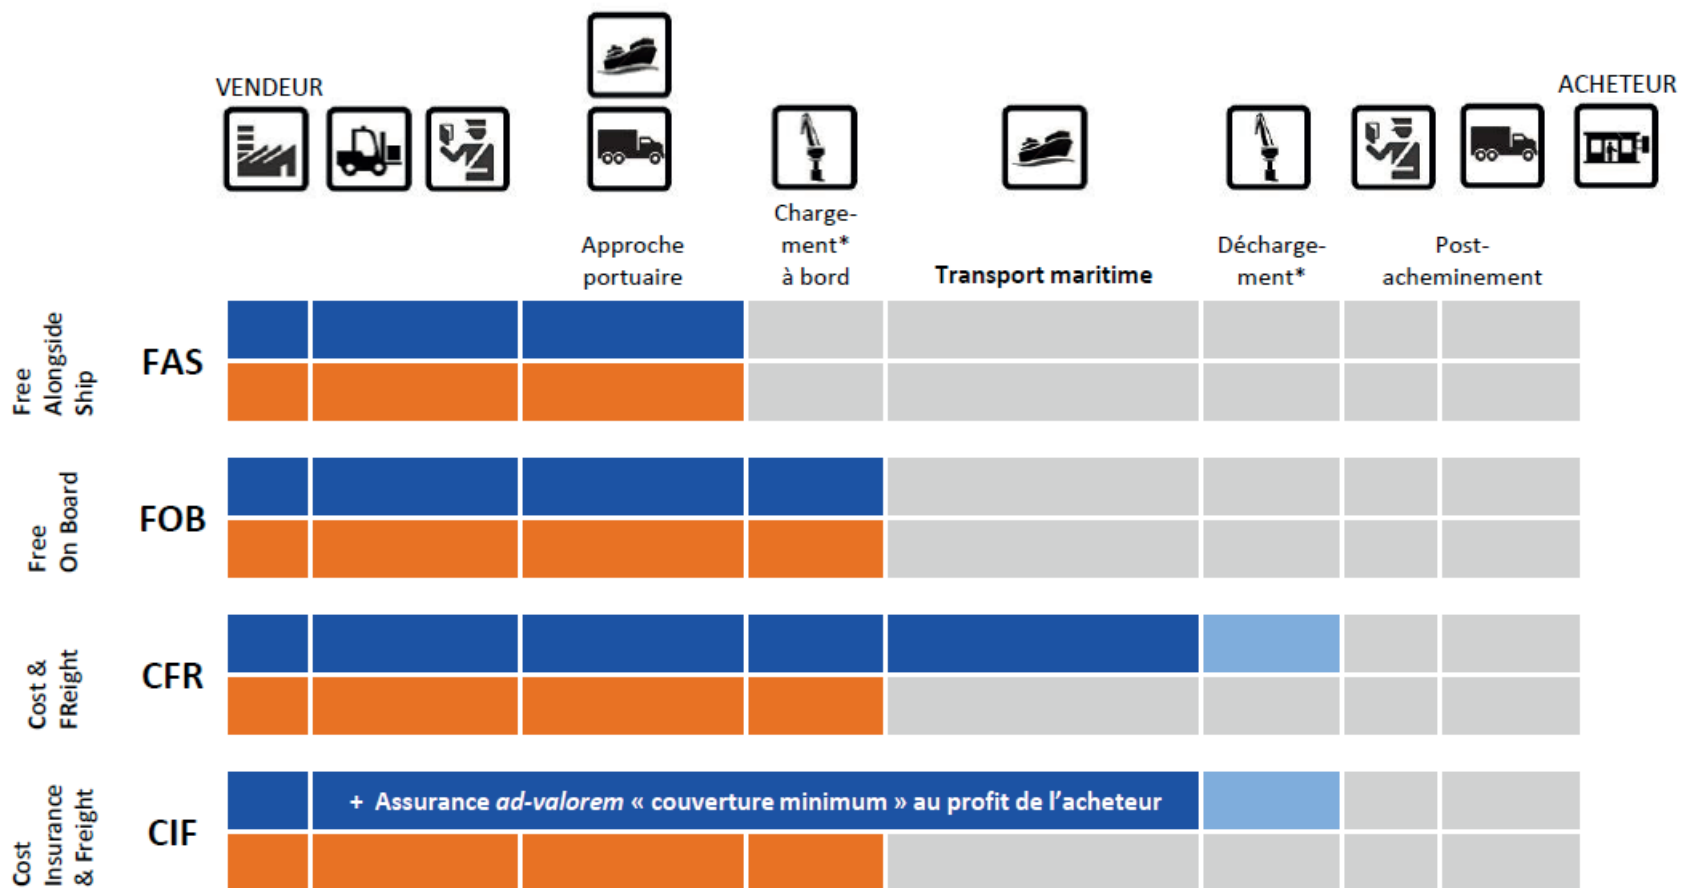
VENDEUR

ACHETEUR

Approche portuaire

Chargement* à bord

Transport maritime

Déchargement*

Post-acheminement

Free Alongside Ship

FAS

Free On Board

FOB

Cost & FReight

CFR

Cost Insurance & Freight

CIF

+ Assurance *ad-valorem* « couverture minimum » au profit de l'acheteur